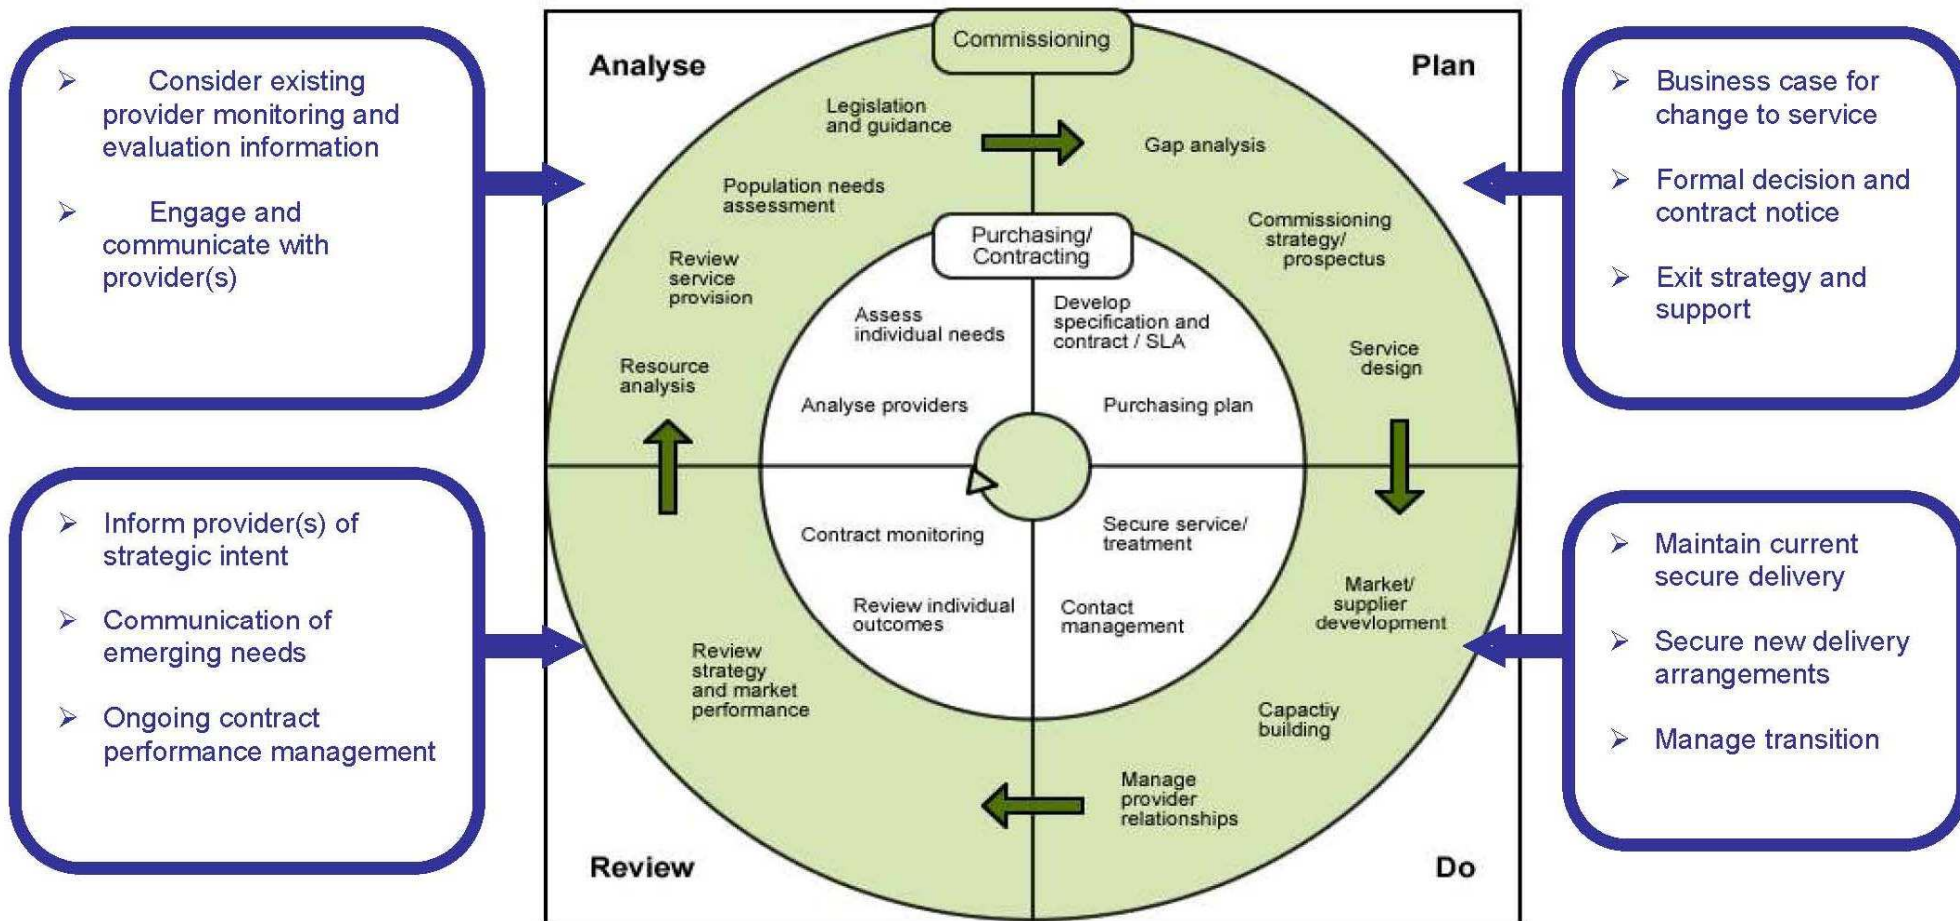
➢ Consider existing provider monitoring and evaluation information

➢ Engage and communicate with provider(s)

➢ Inform provider(s) of strategic intent

➢ Communication of emerging needs

➢ Ongoing contract performance management

Commissioning

Analyse

Plan

Legislation and guidance

Gap analysis

Population needs assessment

Commissioning strategy/ prospectus

Review service provision

Purchasing/ Contracting

Assess individual needs

Develop specification and contract / SLA

Service design

Resource analysis

Analyse providers

Purchasing plan

Contract monitoring

Secure service/ treatment

Market/ supplier devevlopment

Review individual outcomes

Contact management

Review strategy and market performance

Capactiy building

Manage provider relationships

Review

Do

➢ Business case for change to service

➢ Formal decision and contract notice

➢ Exit strategy and support

➢ Maintain current secure delivery

➢ Secure new delivery arrangements

➢ Manage transition